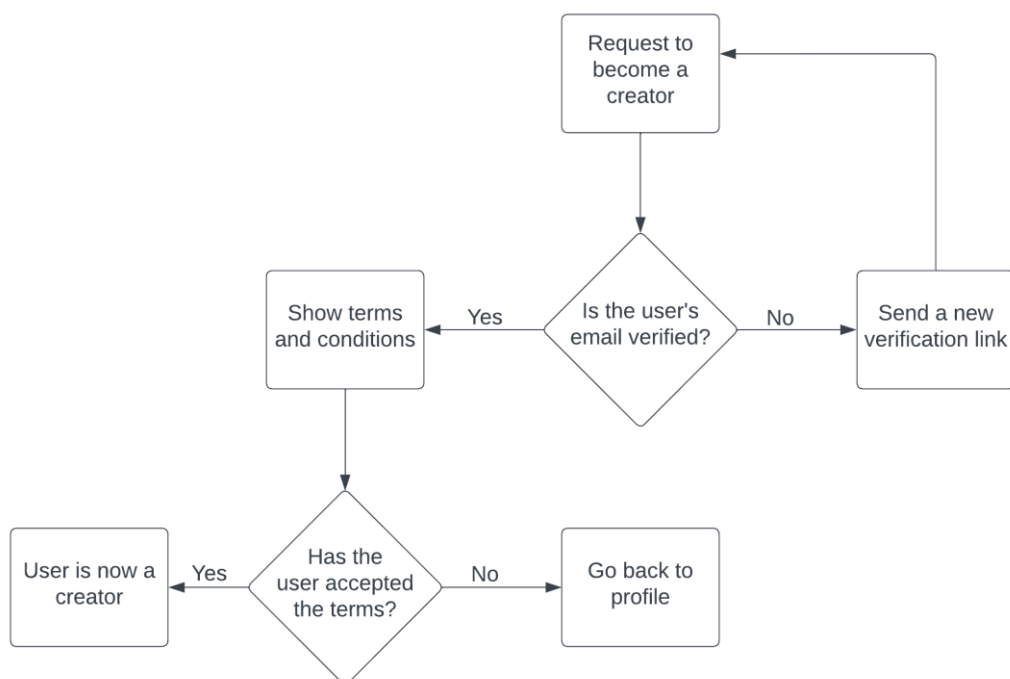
Request to become a creator

Is the user's email verified?

Yes

Show terms and conditions

No

Send a new verification link

Has the user accepted the terms?

Yes

User is now a creator

No

Go back to profile